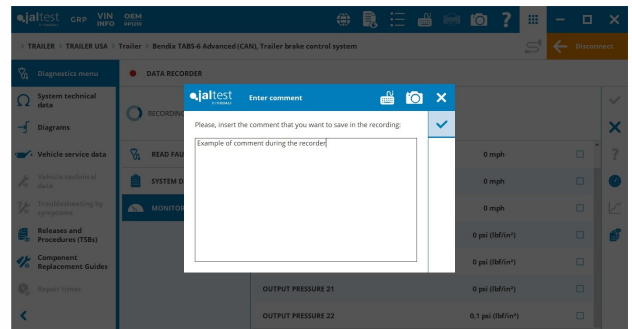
jaltest GRP VIN INFO OEM

TRAILER > TRAILER USA > Trailer > Bendix TABS-6 Advanced (CAN), Trailer brake control system

Disconnect

Diagnostics menu

DATA RECORDER

System technical data

Diagrams

Vehicle service data

Vehicle technical data

Troubleshooting by symptoms

Releases and Procedures (TSBs)

Component Replacement Guides

Repair times

RECORDIN

READ FAU

SYSTEM D

MONITOR

jaltest

Enter comment

Please, insert the comment that you want to save in the recording:

Example of comment during the recorder

0 mph

0 mph

0 mph

0 psi (lbf/in²)

0 psi (lbf/in²)

OUTPUT PRESSURE 21

0 psi (lbf/in²)

OUTPUT PRESSURE 22

0.1 psi (lbf/in²)